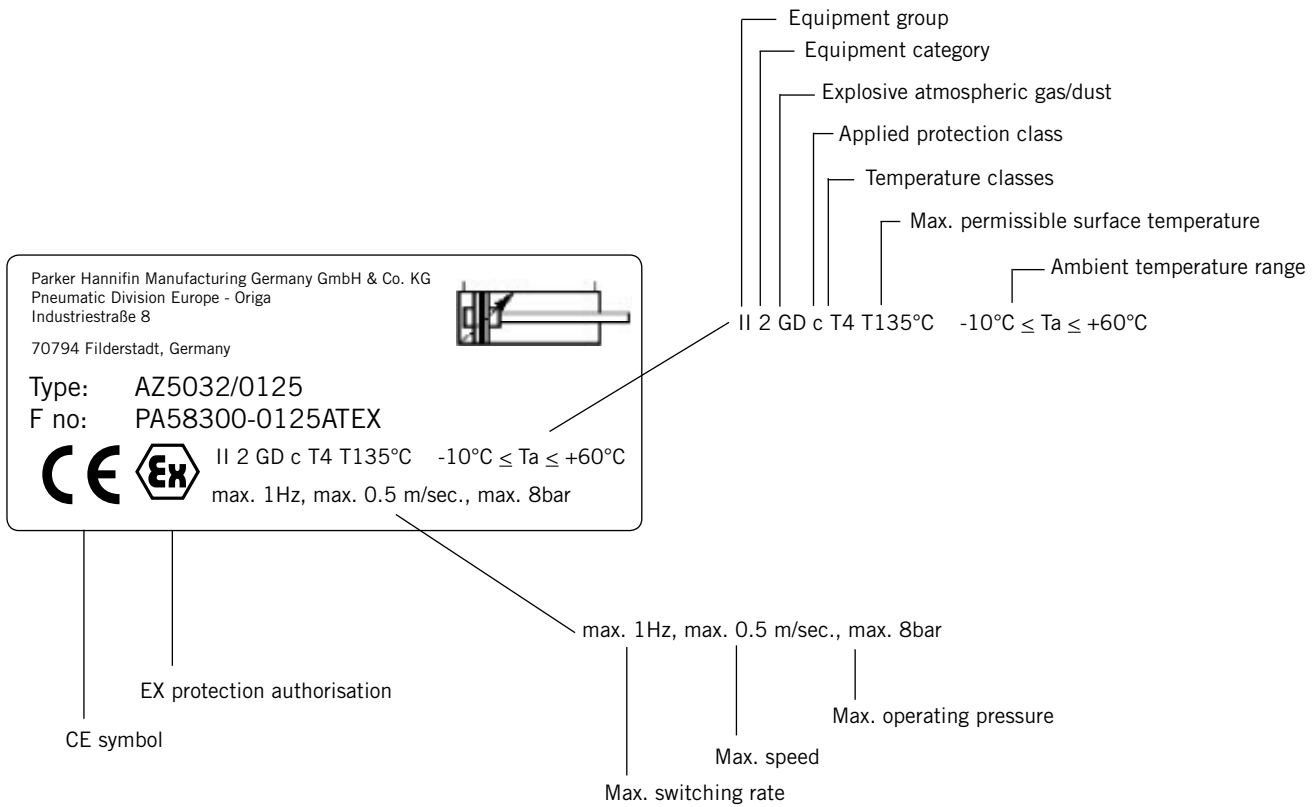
Equipment group
Equipment category
Explosive atmospheric gas/dust
Applied protection class
Temperature classes
Max. permissible surface temperature
Ambient temperature range

II 2 GD c T4 T135°C -10°C $\leq$ Ta $\leq$ +60°C

Parker Hannifin Manufacturing Germany GmbH & Co. KG
Pneumatic Division Europe - Origa
Industriestraße 8

70794 Filderstadt, Germany

Type: AZ5032/0125
F no: PA58300-0125ATEX

CE Ex II 2 GD c T4 T135°C -10°C $\leq$ Ta $\leq$ +60°C
max. 1Hz, max. 0.5 m/sec., max. 8bar

max. 1Hz, max. 0.5 m/sec., max. 8bar

EX protection authorisation

Max. operating pressure

CE symbol

Max. speed

Max. switching rate